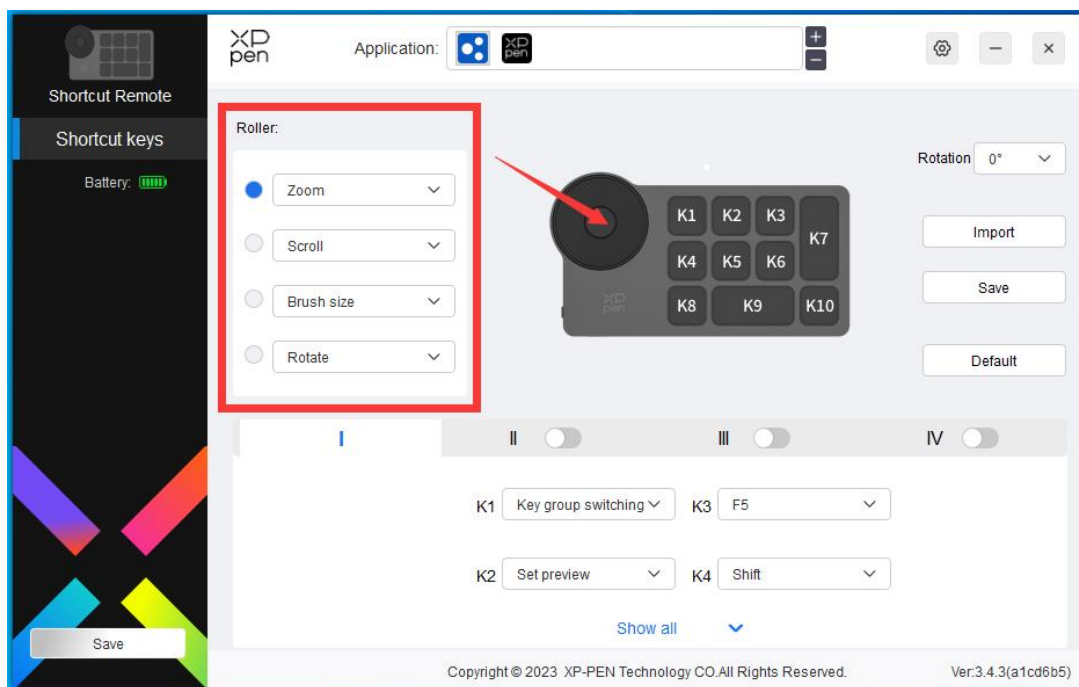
Shortcut Remote

Shortcut keys

Battery:

Save

XP pen

Application:

Roller:

Zoom

Scroll

Brush size

Rotate

K1 K2 K3 K7 K4 K5 K6 K8 K9 K10

Rotation 0°

Import

Save

Default

I II III IV

K1 Key group switching

K3 F5

K2 Set preview

K4 Shift

Show all

Copyright © 2023 XP-PEN Technology CO.All Rights Reserved.

Ver:3.4.3(a1cd6b5)